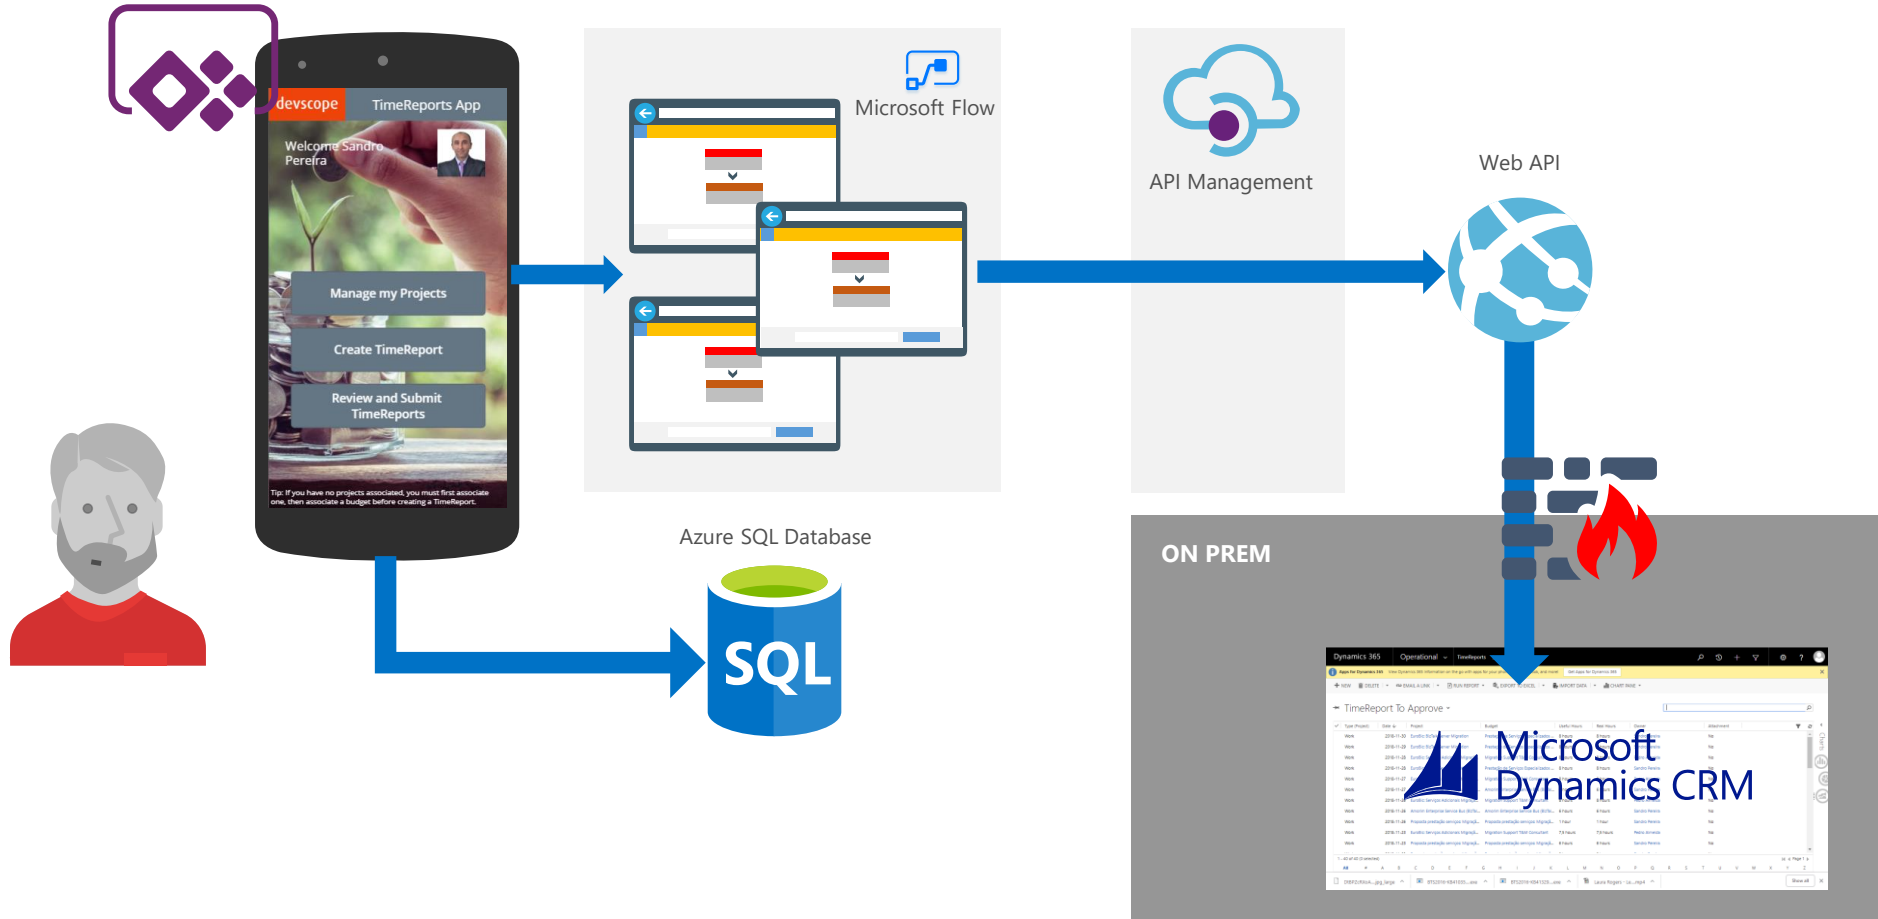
devscope TimeReports App

Welcome Sandro Pereira

Manage my Projects

Create TimeReport

Review and Submit TimeReports

Tip: If you have no projects associated, you must first associate one, then associate a budget before creating a TimeReport.

Microsoft Flow

API Management

Web API

Azure SQL Database

SQL

ON PREM

Dynamics 365 Operational TimeReports

TimeReport To Approve

Microsoft Dynamics CRM